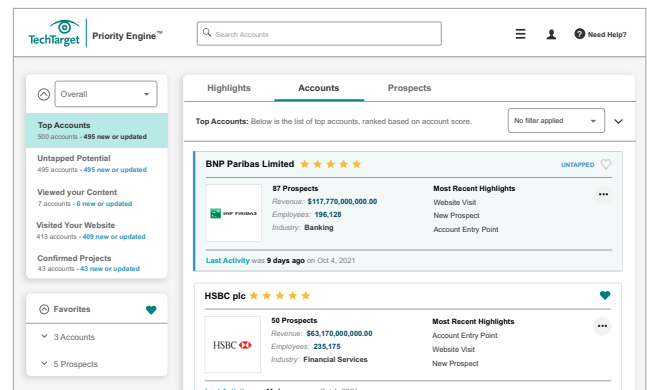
TechTarget | Priority Engine™

Search Accounts

Need Help?

Overall

Top Accounts
500 accounts - 495 new or updated

Untapped Potential
495 accounts - 495 new or updated

Viewed your Content
7 accounts - 6 new or updated

Visited Your Website
413 accounts - 409 new or updated

Confirmed Projects
43 accounts - 43 new or updated

Favorites

3 Accounts

5 Prospects

Highlights | Accounts | Prospects

Top Accounts: Below is the list of top accounts, ranked based on account score.

No filter applied

BNP Paribas Limited

UNTAPPED

BNP PARIBAS

87 Prospects
Revenue: $117,770,000,000.00
Employees: 196,128
Industry: Banking

Most Recent Highlights
Website Visit
New Prospect
Account Entry Point

Last Activity was 9 days ago on Oct 4, 2021

HSBC plc

HSBC

50 Prospects
Revenue: $63,170,000,000.00
Employees: 235,175
Industry: Financial Services

Most Recent Highlights
Account Entry Point
Website Visit
New Prospect